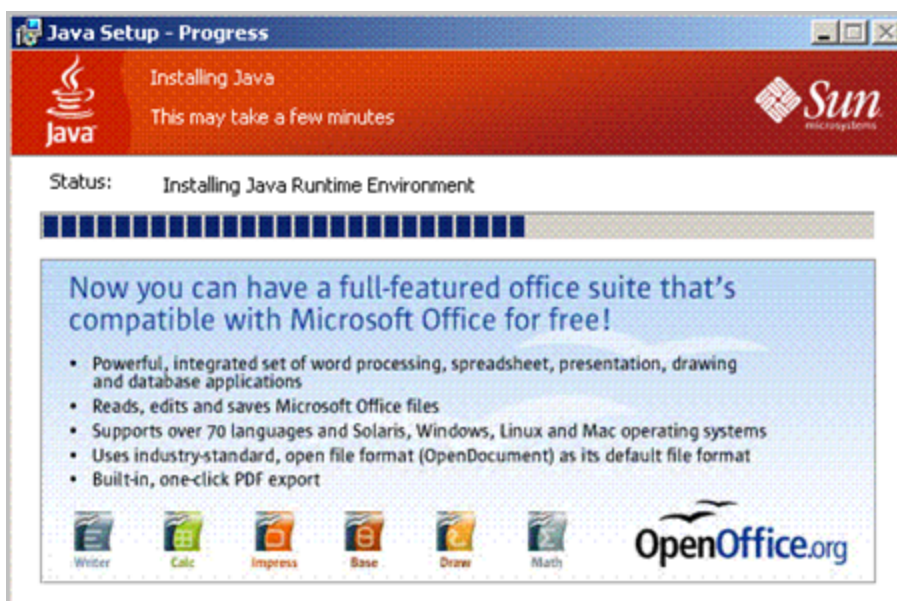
Java Setup - Progress

Java

Installing Java

This may take a few minutes

Sun microsystems

Status: Installing Java Runtime Environment

Now you can have a full-featured office suite that's compatible with Microsoft Office for free!

- Powerful, integrated set of word processing, spreadsheet, presentation, drawing and database applications
- Reads, edits and saves Microsoft Office files
- Supports over 70 languages and Solaris, Windows, Linux and Mac operating systems
- Uses industry-standard, open file format (OpenDocument) as its default file format
- Built-in, one-click PDF export

Writer Calc Impress Base Draw Math

OpenOffice.org